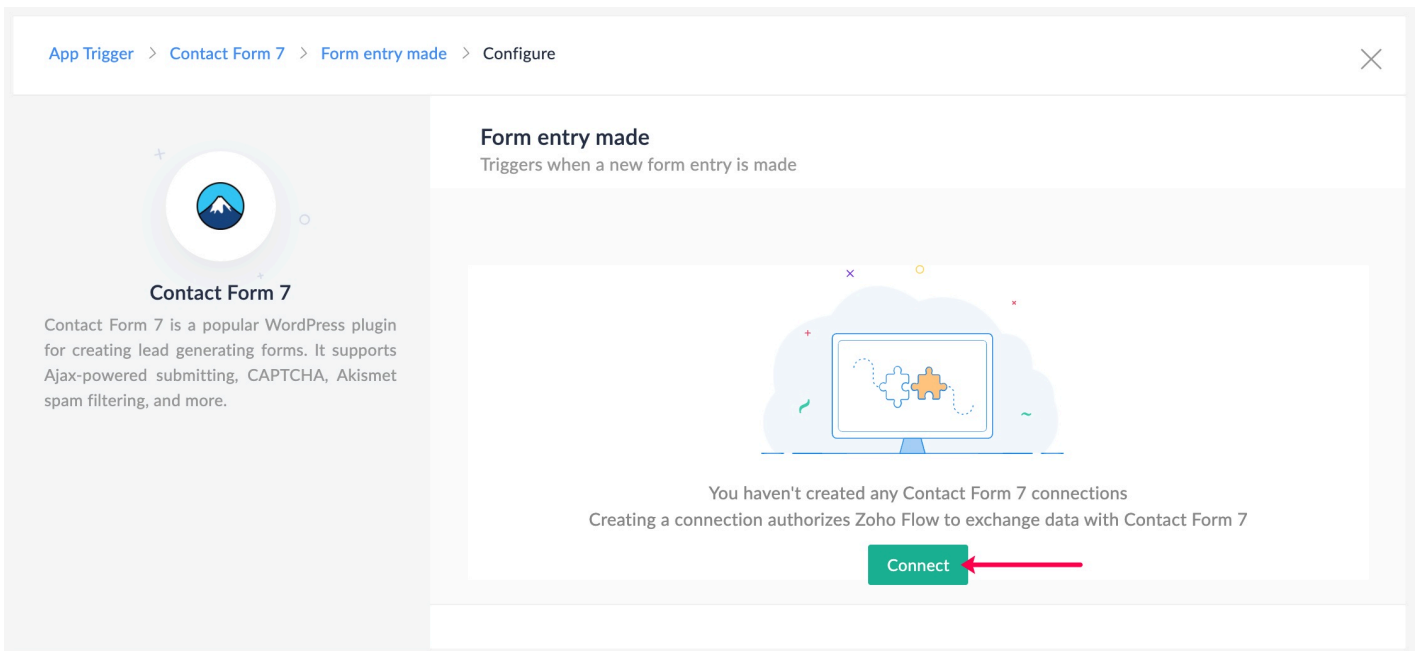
App Trigger > Contact Form 7 > Form entry made > Configure

Contact Form 7

Contact Form 7 is a popular WordPress plugin for creating lead generating forms. It supports Ajax-powered submitting, CAPTCHA, Akismet spam filtering, and more.

Form entry made
Triggers when a new form entry is made

You haven't created any Contact Form 7 connections
Creating a connection authorizes Zoho Flow to exchange data with Contact Form 7

Connect